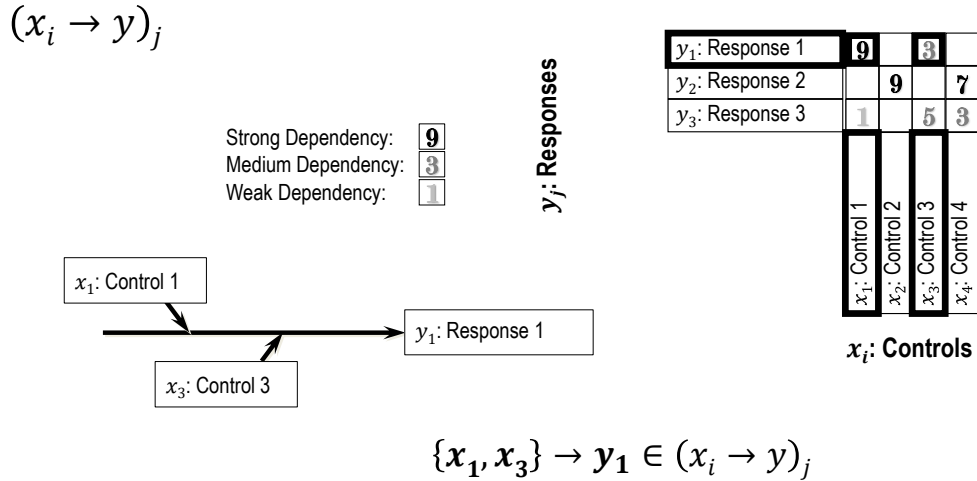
$(x_i \rightarrow y)_j$

Strong Dependency: 9
Medium Dependency: 3
Weak Dependency: 1

$y_j$: Responses

| | | | | |
|---|---|---|---|---|
| $y_1$: Response 1 | 9 | | 3 | |
| $y_2$: Response 2 | | 9 | | 7 |
| $y_3$: Response 3 | 1 | | 5 | 3 |
| | $x_1$: Control 1 | $x_2$: Control 2 | $x_3$: Control 3 | $x_4$: Control 4 |

$x_i$: Controls

$x_1$: Control 1

$x_3$: Control 3

$y_1$: Response 1

$\{\boldsymbol{x_1}, \boldsymbol{x_3}\} \rightarrow \boldsymbol{y_1} \in (x_i \rightarrow y)_j$